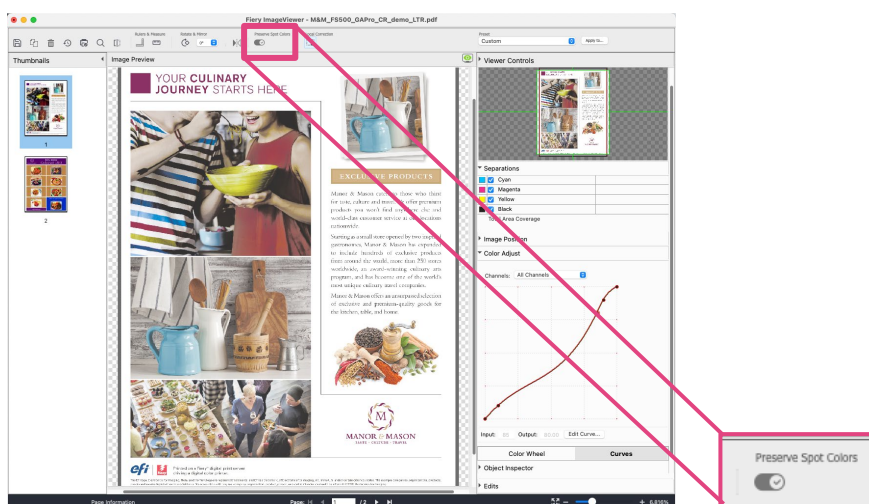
Fiery ImageViewer - M&M_FS500_GAPro_CR_demo_LTR.pdf

Rulers & Measure
Rotate & Mirror
Preserve Spot Colors
Visual Correction
Preset
Custom
Apply to...

Thumbnails
Image Preview
Viewer Controls

1
2

YOUR CULINARY JOURNEY STARTS HERE

EXCLUSIVE PRODUCTS

Manor & Mason caters to those who thirst for taste, culture and travel. We offer premium products you won't find anywhere else and world-class customer service at an affordable cost.

Starting as a small store opened by two culinary gastronomes, Manor & Mason has expanded to include hundreds of exclusive products from around the world, more than 250 stores worldwide, an award-winning culinary arts program, and has become one of the world's most unique culinary travel companies.

Manor & Mason offers an unsurpassed selection of exclusive and premium-quality goods for the kitchen, table, and home.

MANOR & MASON

efi

Separations
Cyan
Magenta
Yellow
Black
Area Coverage

Image Position
Color Adjust
Channels: All Channels

Input:
Output:
Edit Curve...

Color Wheel
Curves

Object Inspector
Edits

Page Information
Page: 1 /2

Preserve Spot Colors